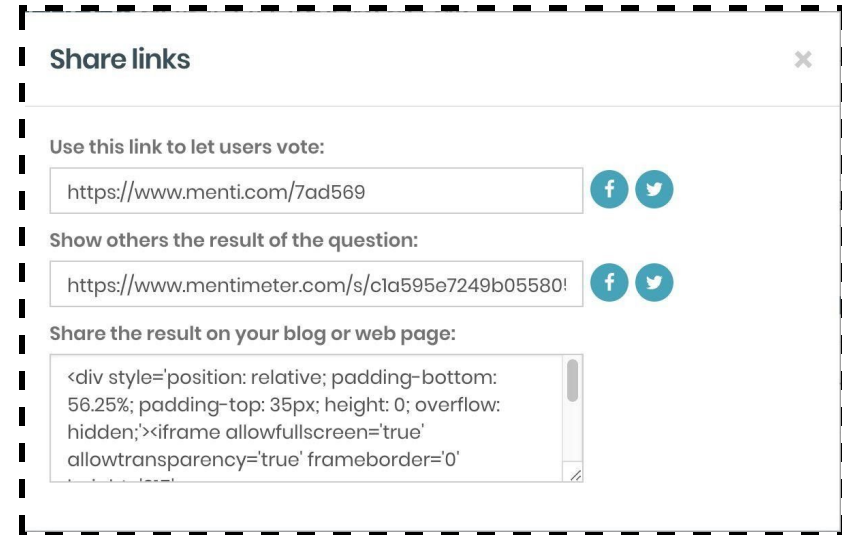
Share links

×

Use this link to let users vote:

https://www.menti.com/7ad569

f

Show others the result of the question:

https://www.mentimeter.com/s/c1a595e7249b05580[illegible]

f

Share the result on your blog or web page:

<div style='position: relative; padding-bottom: 56.25%; padding-top: 35px; height: 0; overflow: hidden;'><iframe allowfullscreen='true' allowtransparency='true' frameborder='0' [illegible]